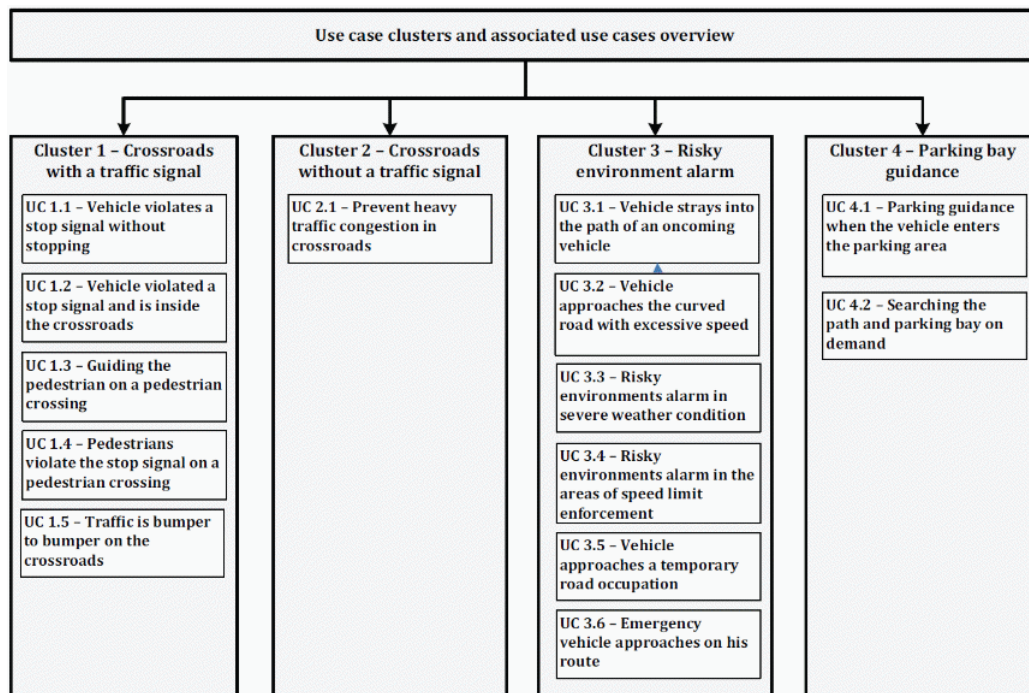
Use case clusters and associated use cases overview

Cluster 1 – Crossroads with a traffic signal

UC 1.1 – Vehicle violates a stop signal without stopping

UC 1.2 – Vehicle violated a stop signal and is inside the crossroads

UC 1.3 – Guiding the pedestrian on a pedestrian crossing

UC 1.4 – Pedestrians violate the stop signal on a pedestrian crossing

UC 1.5 – Traffic is bumper to bumper on the crossroads

Cluster 2 – Crossroads without a traffic signal

UC 2.1 – Prevent heavy traffic congestion in crossroads

Cluster 3 – Risky environment alarm

UC 3.1 – Vehicle strays into the path of an oncoming vehicle

UC 3.2 – Vehicle approaches the curved road with excessive speed

UC 3.3 – Risky environments alarm in severe weather condition

UC 3.4 – Risky environments alarm in the areas of speed limit enforcement

UC 3.5 – Vehicle approaches a temporary road occupation

UC 3.6 – Emergency vehicle approaches on his route

Cluster 4 – Parking bay guidance

UC 4.1 – Parking guidance when the vehicle enters the parking area

UC 4.2 – Searching the path and parking bay on demand